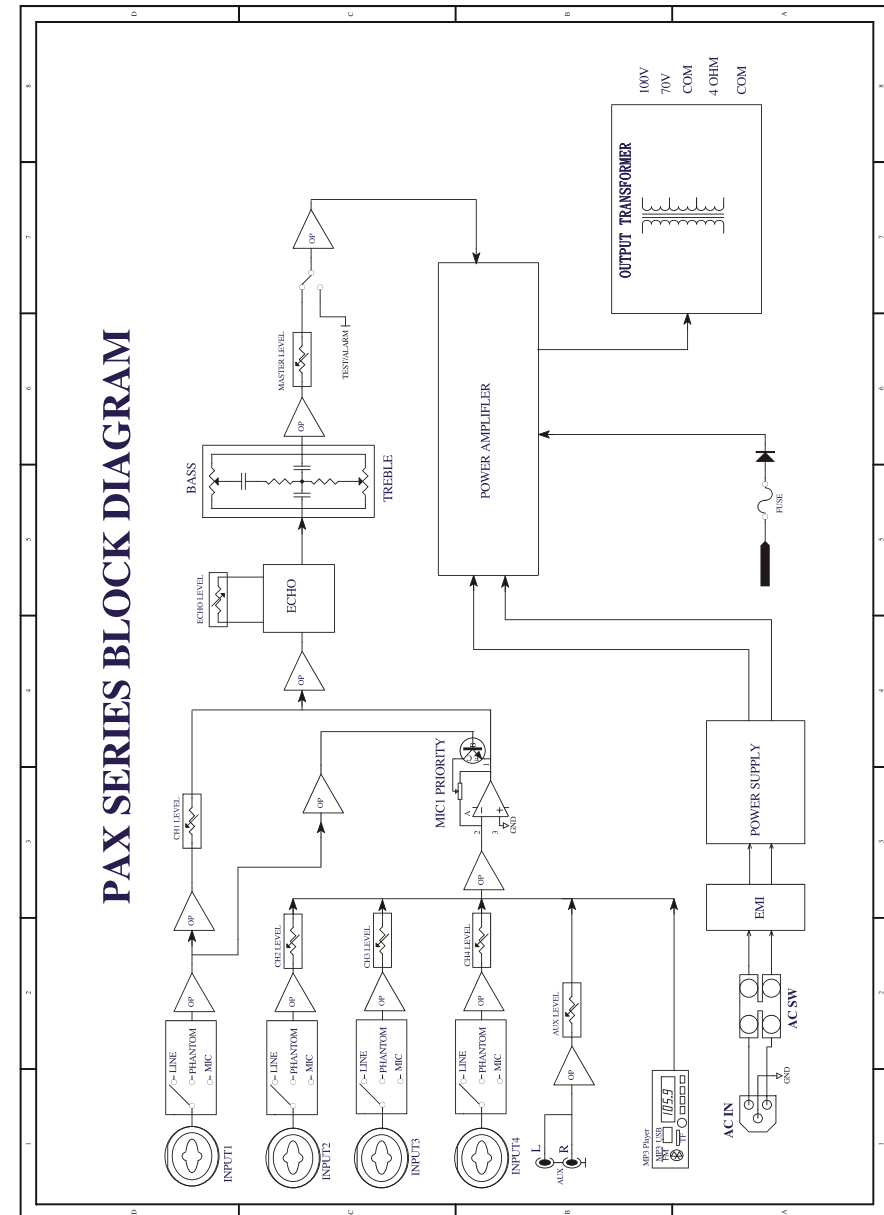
PAX SERIES BLOCK DIAGRAM

INPUT1
LINE
PHANTOM
MIC
OP
OP
CH1 LEVEL

INPUT2
LINE
PHANTOM
MIC
OP
CH2 LEVEL

INPUT3
LINE
PHANTOM
MIC
OP
CH3 LEVEL

INPUT4
LINE
PHANTOM
MIC
OP
CH4 LEVEL

AUX
L
R
OP
AUX LEVEL

MP3 Player
MP3 USB
TEST
105.9

OP
OP
MIC1 PRIORITY
A
2
3
1
GND

OP
ECHO LEVEL
ECHO
BASS
TREBLE
OP
MASTER LEVEL
TEST/ALARM
OP

POWER AMPLIFLER
FUSE

OUTPUT TRANSFORMER
100V
70V
COM
4 OHM
COM

POWER SUPPLY
EMI
AC SW
AC IN
GND

1
2
3
4
5
6
7
8
A
B
C
D